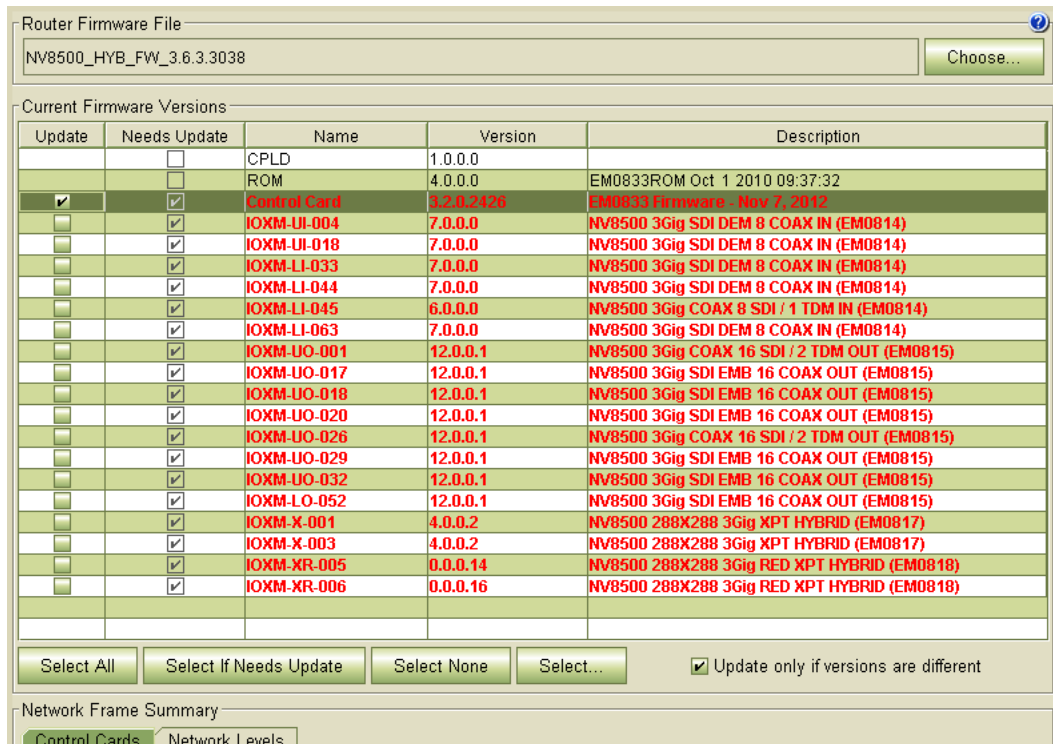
Router Firmware File

NV8500_HYB_FW_3.6.3.3038

Choose...

Current Firmware Versions

| Update | Needs Update | Name | Version | Description |
|---|---|---|---|---|
| | ☐ | CPLD | 1.0.0.0 | |
| | ☐ | ROM | 4.0.0.0 | EM0833ROM Oct 1 2010 09:37:32 |
| ☑ | ☑ | Control Card | 3.2.0.2426 | EM0833 Firmware - Nov 7, 2012 |
| ☐ | ☑ | IOXM-UI-004 | 7.0.0.0 | NV8500 3Gig SDI DEM 8 COAX IN (EM0814) |
| ☐ | ☑ | IOXM-UI-018 | 7.0.0.0 | NV8500 3Gig SDI DEM 8 COAX IN (EM0814) |
| ☐ | ☑ | IOXM-LI-033 | 7.0.0.0 | NV8500 3Gig SDI DEM 8 COAX IN (EM0814) |
| ☐ | ☑ | IOXM-LI-044 | 7.0.0.0 | NV8500 3Gig SDI DEM 8 COAX IN (EM0814) |
| ☐ | ☑ | IOXM-LI-045 | 6.0.0.0 | NV8500 3Gig COAX 8 SDI / 1 TDM IN (EM0814) |
| ☐ | ☑ | IOXM-LI-063 | 7.0.0.0 | NV8500 3Gig SDI DEM 8 COAX IN (EM0814) |
| ☐ | ☑ | IOXM-UO-001 | 12.0.0.1 | NV8500 3Gig COAX 16 SDI / 2 TDM OUT (EM0815) |
| ☐ | ☑ | IOXM-UO-017 | 12.0.0.1 | NV8500 3Gig SDI EMB 16 COAX OUT (EM0815) |
| ☐ | ☑ | IOXM-UO-018 | 12.0.0.1 | NV8500 3Gig SDI EMB 16 COAX OUT (EM0815) |
| ☐ | ☑ | IOXM-UO-020 | 12.0.0.1 | NV8500 3Gig SDI EMB 16 COAX OUT (EM0815) |
| ☐ | ☑ | IOXM-UO-026 | 12.0.0.1 | NV8500 3Gig COAX 16 SDI / 2 TDM OUT (EM0815) |
| ☐ | ☑ | IOXM-UO-029 | 12.0.0.1 | NV8500 3Gig SDI EMB 16 COAX OUT (EM0815) |
| ☐ | ☑ | IOXM-UO-032 | 12.0.0.1 | NV8500 3Gig SDI EMB 16 COAX OUT (EM0815) |
| ☐ | ☑ | IOXM-LO-052 | 12.0.0.1 | NV8500 3Gig SDI EMB 16 COAX OUT (EM0815) |
| ☐ | ☑ | IOXM-X-001 | 4.0.0.2 | NV8500 288X288 3Gig XPT HYBRID (EM0817) |
| ☐ | ☑ | IOXM-X-003 | 4.0.0.2 | NV8500 288X288 3Gig XPT HYBRID (EM0817) |
| ☐ | ☑ | IOXM-XR-005 | 0.0.0.14 | NV8500 288X288 3Gig RED XPT HYBRID (EM0818) |
| ☐ | ☑ | IOXM-XR-006 | 0.0.0.16 | NV8500 288X288 3Gig RED XPT HYBRID (EM0818) |

Select All | Select If Needs Update | Select None | Select... | ☑ Update only if versions are different

Network Frame Summary

Control Cards | Network Levels